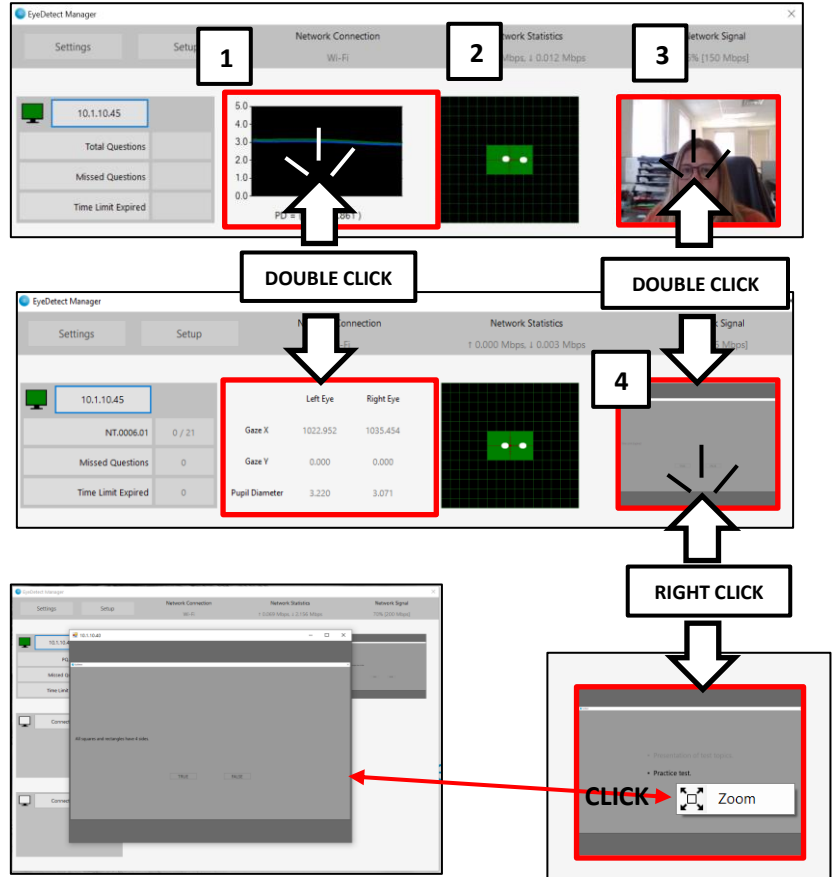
EyeDetect Manager

Settings

Setup

1

Network Connection

Wi-Fi

2

Network Statistics

Mbps, ↓ 0.012 Mbps

3

Network Signal

% [150 Mbps]

10.1.10.45

Total Questions

Missed Questions

Time Limit Expired

5.0
4.0
3.0
2.0
1.0
0.0

PD = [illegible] 861 )

DOUBLE CLICK

DOUBLE CLICK

EyeDetect Manager

Settings

Setup

Connection

Network Statistics

↑ 0.000 Mbps, ↓ 0.003 Mbps

Signal

5 Mbps]

10.1.10.45

NT.0006.01

0 / 21

Missed Questions

0

Time Limit Expired

0

| | Left Eye | Right Eye |
|---|---|---|
| Gaze X | 1022.952 | 1035.454 |
| Gaze Y | 0.000 | 0.000 |
| Pupil Diameter | 3.220 | 3.071 |

4

RIGHT CLICK

EyeDetect Manager

Settings

Setup

Network Connection

Wi-Fi

Network Statistics

↑ 0.009 Mbps, ↓ 2.136 Mbps

Network Signal

73% [270 Mbps]

10.1.10.4

10.1.10.45

PQ

Missed Q

Time Limit

Connect

Connect

All squares and rectangles have 4 sides.

TRUE

FALSE

Presentation of test topics

Practice test.

CLICK

Zoom